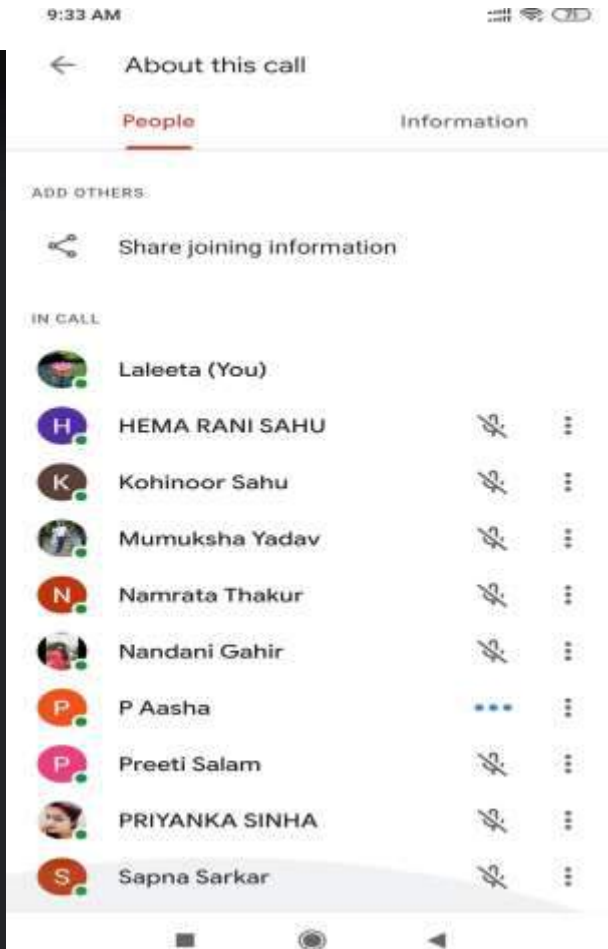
9:33 AM

About this call

People

Information

ADD OTHERS

Share joining information

IN CALL

Laleeta (You)

H HEMA RANI SAHU

K Kohinoor Sahu

Mumuksha Yadav

N Namrata Thakur

Nandani Gahir

P P Aasha

P Preeti Salam

PRIYANKA SINHA

S Sapna Sarkar